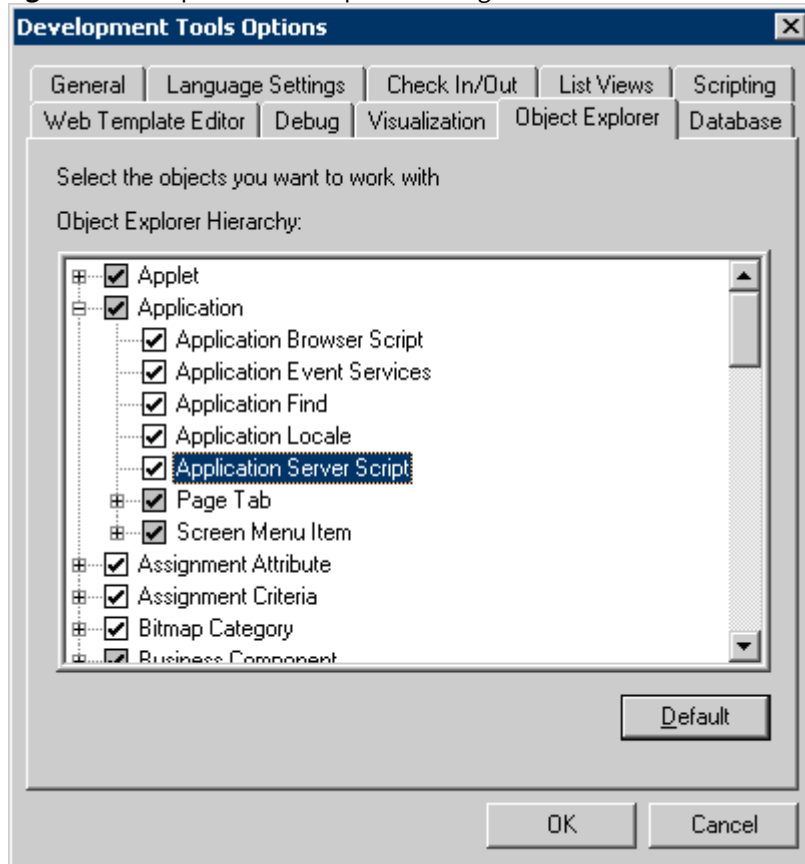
Development Tools Options

General | Language Settings | Check In/Out | List Views | Scripting
Web Template Editor | Debug | Visualization | Object Explorer | Database

Select the objects you want to work with

Object Explorer Hierarchy:

Applet
Application
Application Browser Script
Application Event Services
Application Find
Application Locale
Application Server Script
Page Tab
Screen Menu Item
Assignment Attribute
Assignment Criteria
Bitmap Category
Business Component

Default

OK
Cancel